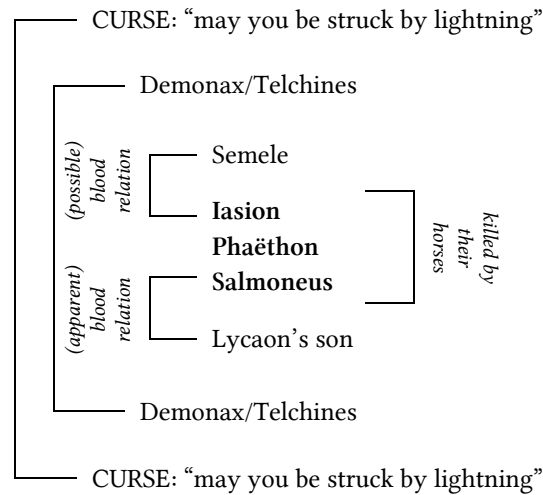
CURSE: "may you be struck by lightning"

Demonax/Telchines

(possible) blood relation

Semele

Iasion

Phaëthon

Salmoneus

killed by their horses

(apparent) blood relation

Lycaon's son

Demonax/Telchines

CURSE: "may you be struck by lightning"